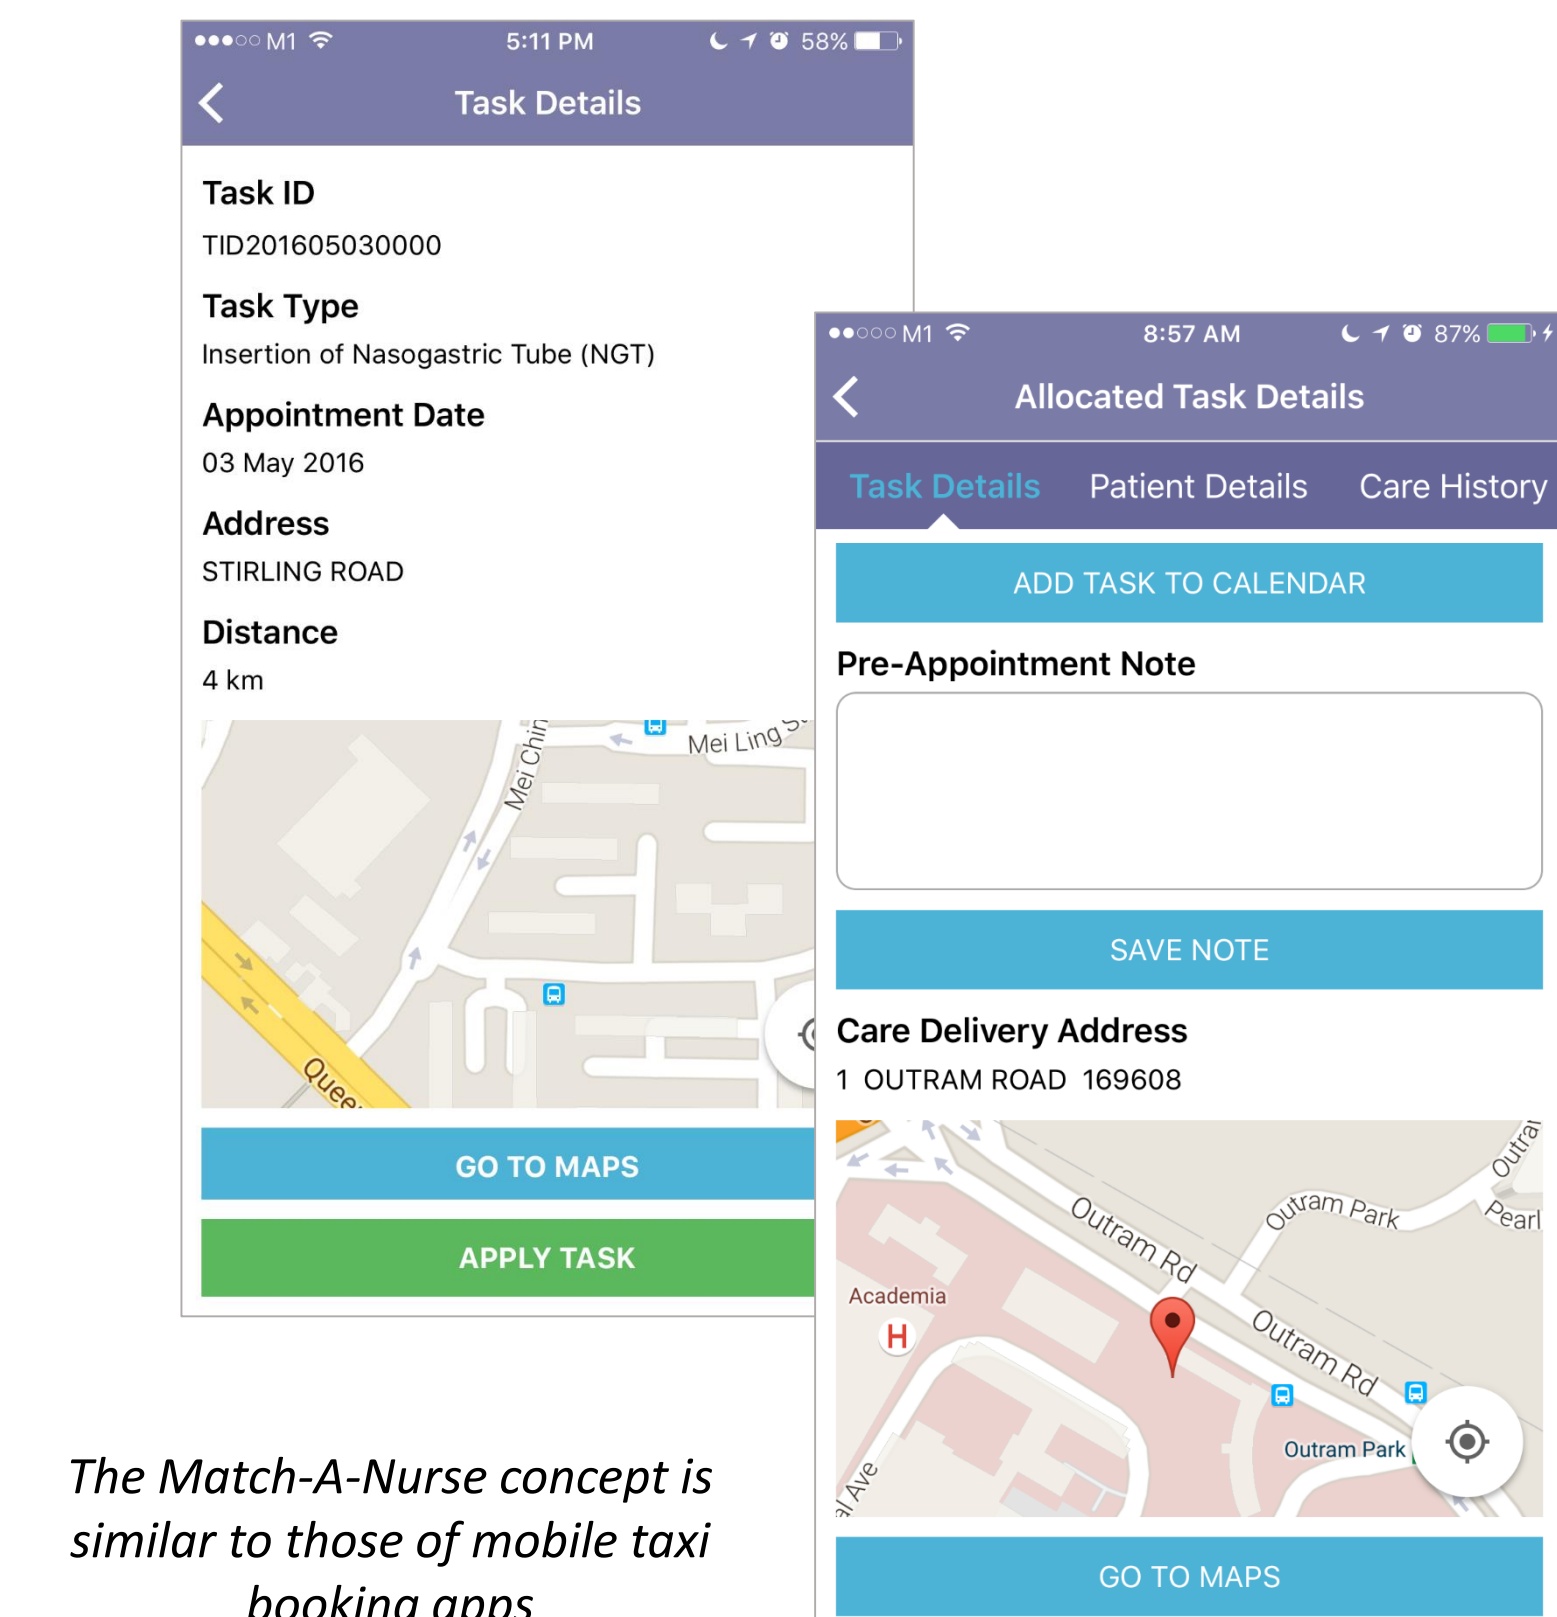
●●●○○ M1 5:11 PM 58%

Task Details

Task ID
TID201605030000

Task Type
Insertion of Nasogastric Tube (NGT)

Appointment Date
03 May 2016

Address
STIRLING ROAD

Distance
4 km

Mei Chin
Mei Ling S
Quee

GO TO MAPS

APPLY TASK

●●○○○ M1 8:57 AM 87%

Allocated Task Details

Task Details Patient Details Care History

ADD TASK TO CALENDAR

Pre-Appointment Note

SAVE NOTE

Care Delivery Address
1 OUTRAM ROAD 169608

Outram Rd
Outram Park
Outra
Pearl
Academia
H
Outram Rd
Outram Park
al Ave

GO TO MAPS

The Match-A-Nurse concept is similar to those of mobile taxi booking apps